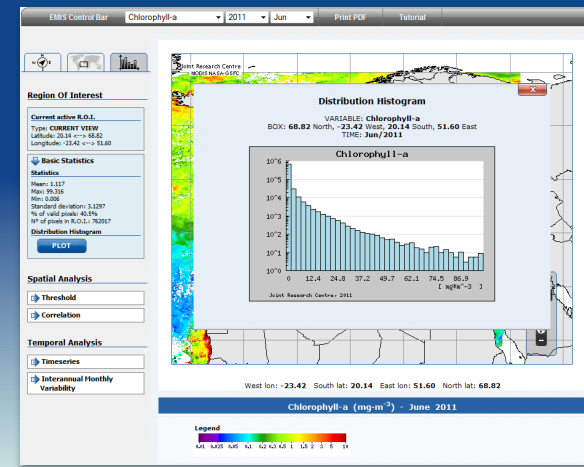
EMIS Control Bar Chlorophyll-a 2011 Jun Print PDF Tutorial

Joint Research Centre
MODIS NASA-GSFC

Region Of Interest

Current active R.O.I.
Type: CURRENT VIEW
Latitude: 20.14 <--> 68.82
Longitude: -23.42 <--> 51.60

Basic Statistics

Statistics
Mean: 1.117
Max: 99.336
Min: 0.006
Standard deviation: 3.1297
% of valid pixels: 40.5%
N° of pixels in R.O.I.: 762017

Distribution Histogram
PLOT

Spatial Analysis
Threshold
Correlation

Temporal Analysis
Timeseries
Interannual Monthly Variability

Distribution Histogram
VARIABLE: Chlorophyll-a
BOX: 68.82 North, -23.42 West, 20.14 South, 51.60 East
TIME: Jun/2011

Chlorophyll-a
$10^6$
$10^5$
$10^4$
$10^3$
$10^2$
$10^1$
$10^0$
0 12.4 24.8 37.2 49.7 62.1 74.5 86.9
[ mgM^-3 ]
Joint Research Centre, 2011

West lon: -23.42 South lat: 20.14 East lon: 51.60 North lat: 68.82

Chlorophyll-a (mg·m$^{-3}$) - June 2011

Legend
0.01 0.025 0.05 0.1 0.2 0.3 0.5 1 1.5 2 3 5 10